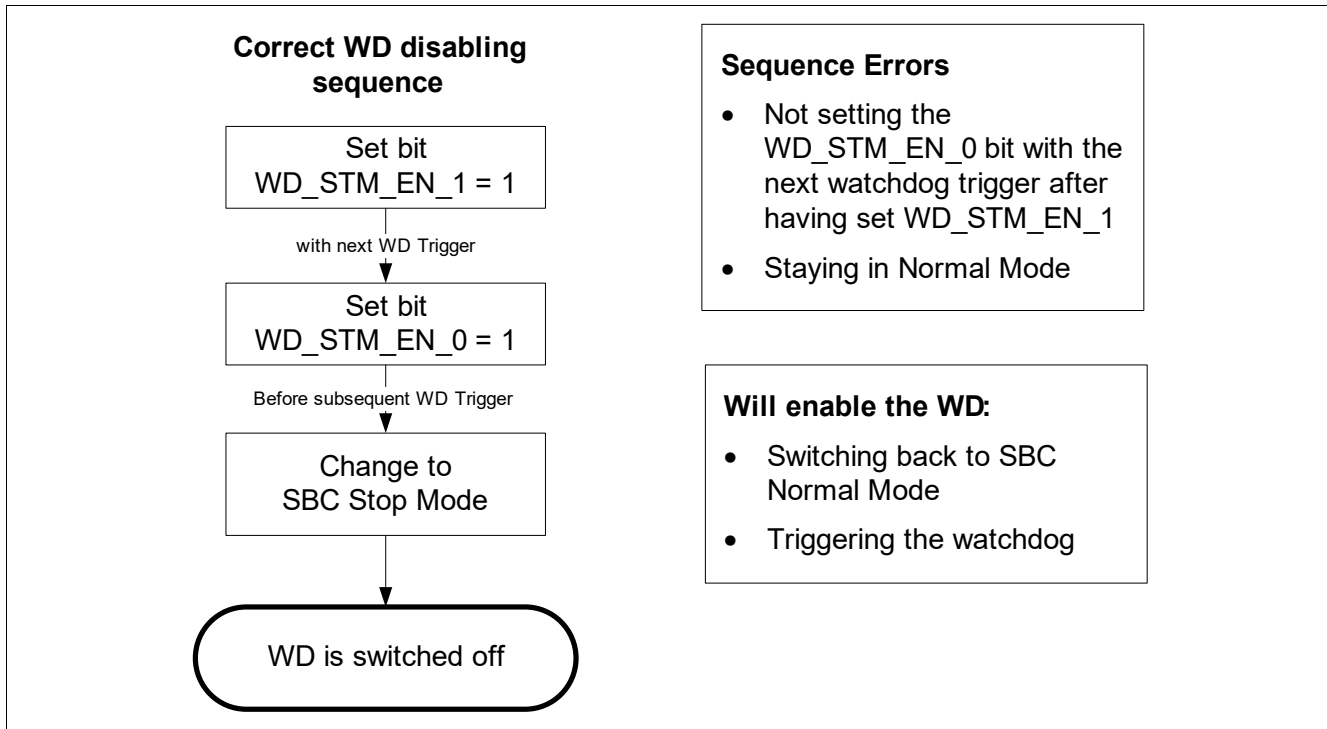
Correct WD disabling sequence

Set bit WD_STM_EN_1 = 1

with next WD Trigger

Set bit WD_STM_EN_0 = 1

Before subsequent WD Trigger

Change to SBC Stop Mode

WD is switched off

Sequence Errors

- Not setting the WD_STM_EN_0 bit with the next watchdog trigger after having set WD_STM_EN_1
- Staying in Normal Mode

Will enable the WD:

- Switching back to SBC Normal Mode
- Triggering the watchdog